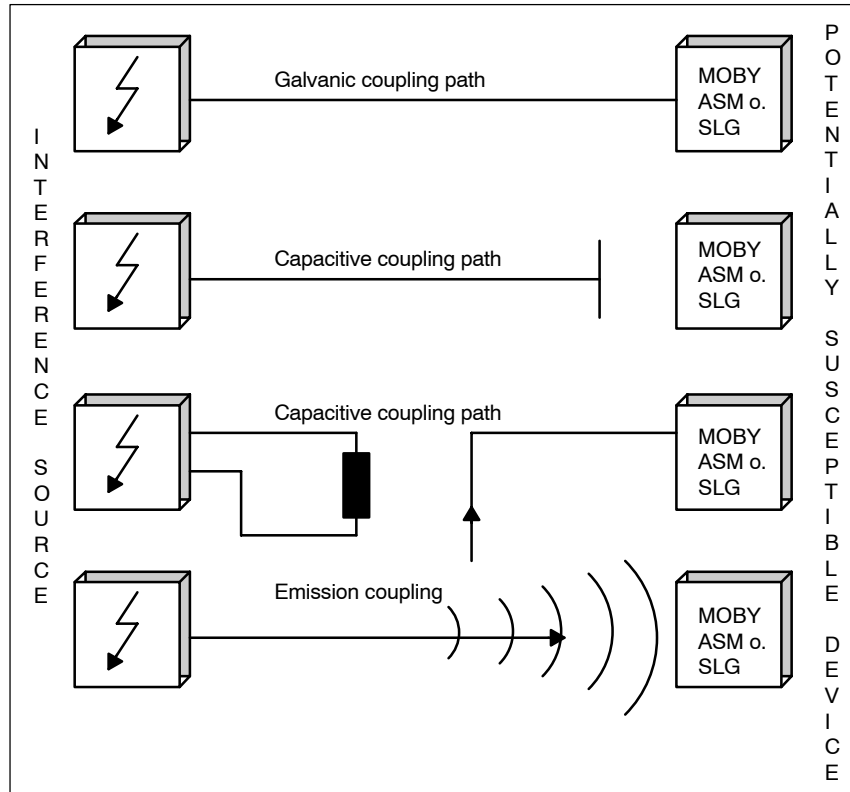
INTERFERENCE SOURCE

Galvanic coupling path

MOBY ASM o. SLG

Capacitive coupling path

MOBY ASM o. SLG

Capacitive coupling path

MOBY ASM o. SLG

Emission coupling

MOBY ASM o. SLG

POTENTIALLY SUSCEPTIBLE DEVICE